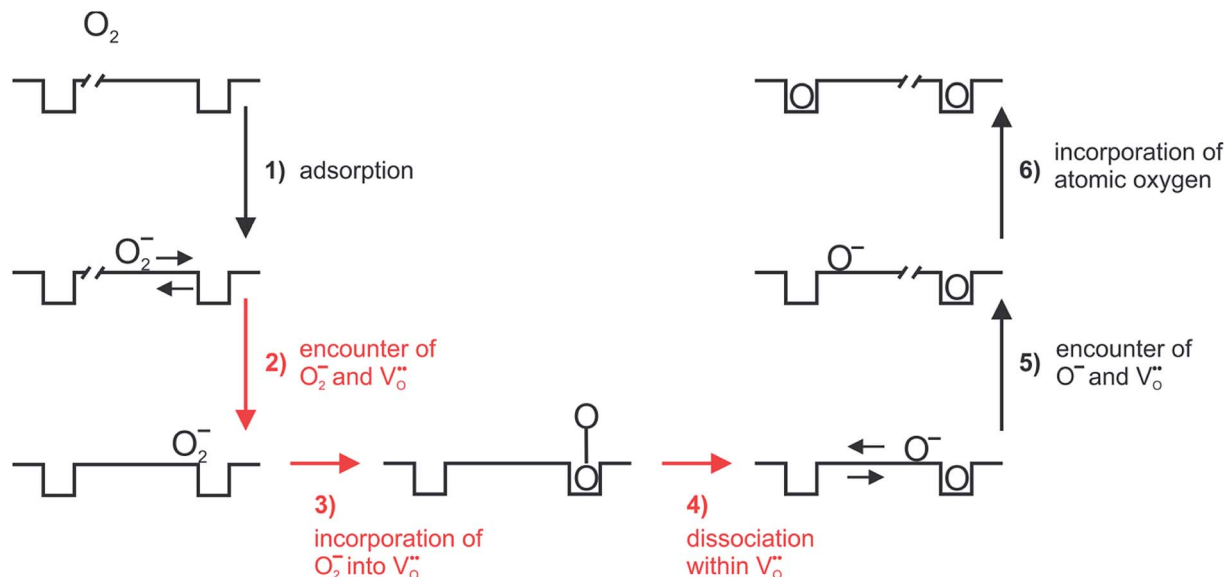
$O_2$

1) adsorption

$O_2^-$

2) encounter of $O_2^-$ and $V_O^{\bullet\bullet}$

$O_2^-$

3) incorporation of $O_2^-$ into $V_O^{\bullet\bullet}$

O

O

4) dissociation within $V_O^{\bullet\bullet}$

$O^-$

O

5) encounter of $O^-$ and $V_O^{\bullet\bullet}$

$O^-$

O

6) incorporation of atomic oxygen

O

O